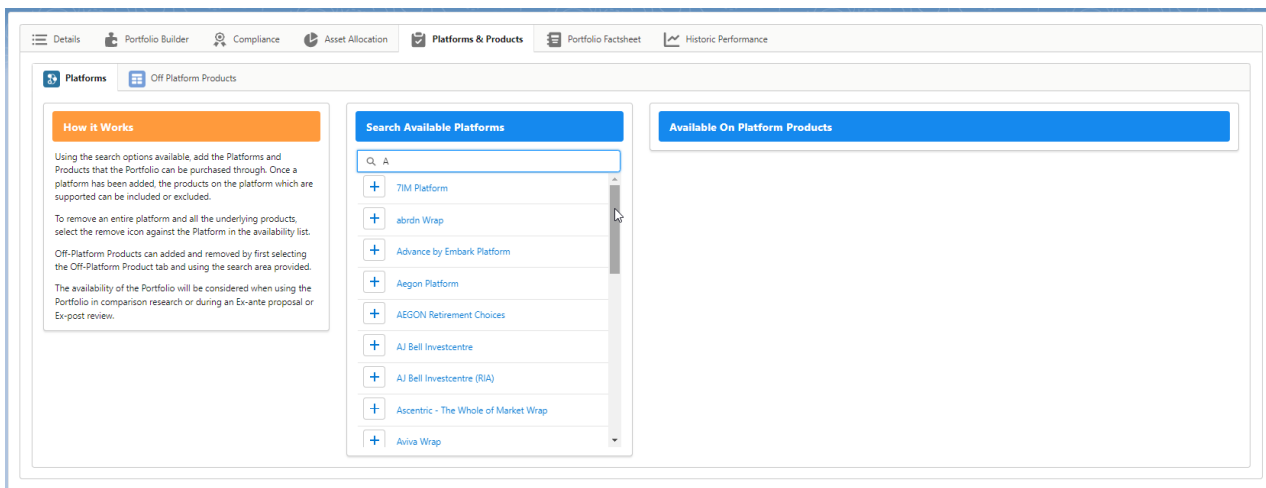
Details Portfolio Builder Compliance Asset Allocation Platforms & Products Portfolio Factsheet Historic Performance

Platforms Off Platform Products

How it Works

Using the search options available, add the Platforms and Products that the Portfolio can be purchased through. Once a platform has been added, the products on the platform which are supported can be included or excluded.

To remove an entire platform and all the underlying products, select the remove icon against the Platform in the availability list.

Off-Platform Products can added and removed by first selecting the Off-Platform Product tab and using the search area provided.

The availability of the Portfolio will be considered when using the Portfolio in comparison research or during an Ex-ante proposal or Ex-post review.

Search Available Platforms

A

+ 7IM Platform
+ abrdn Wrap
+ Advance by Embark Platform
+ Aegon Platform
+ AEGON Retirement Choices
+ AJ Bell Investcentre
+ AJ Bell Investcentre (RIA)
+ Ascentric - The Whole of Market Wrap
+ Aviva Wrap

Available On Platform Products